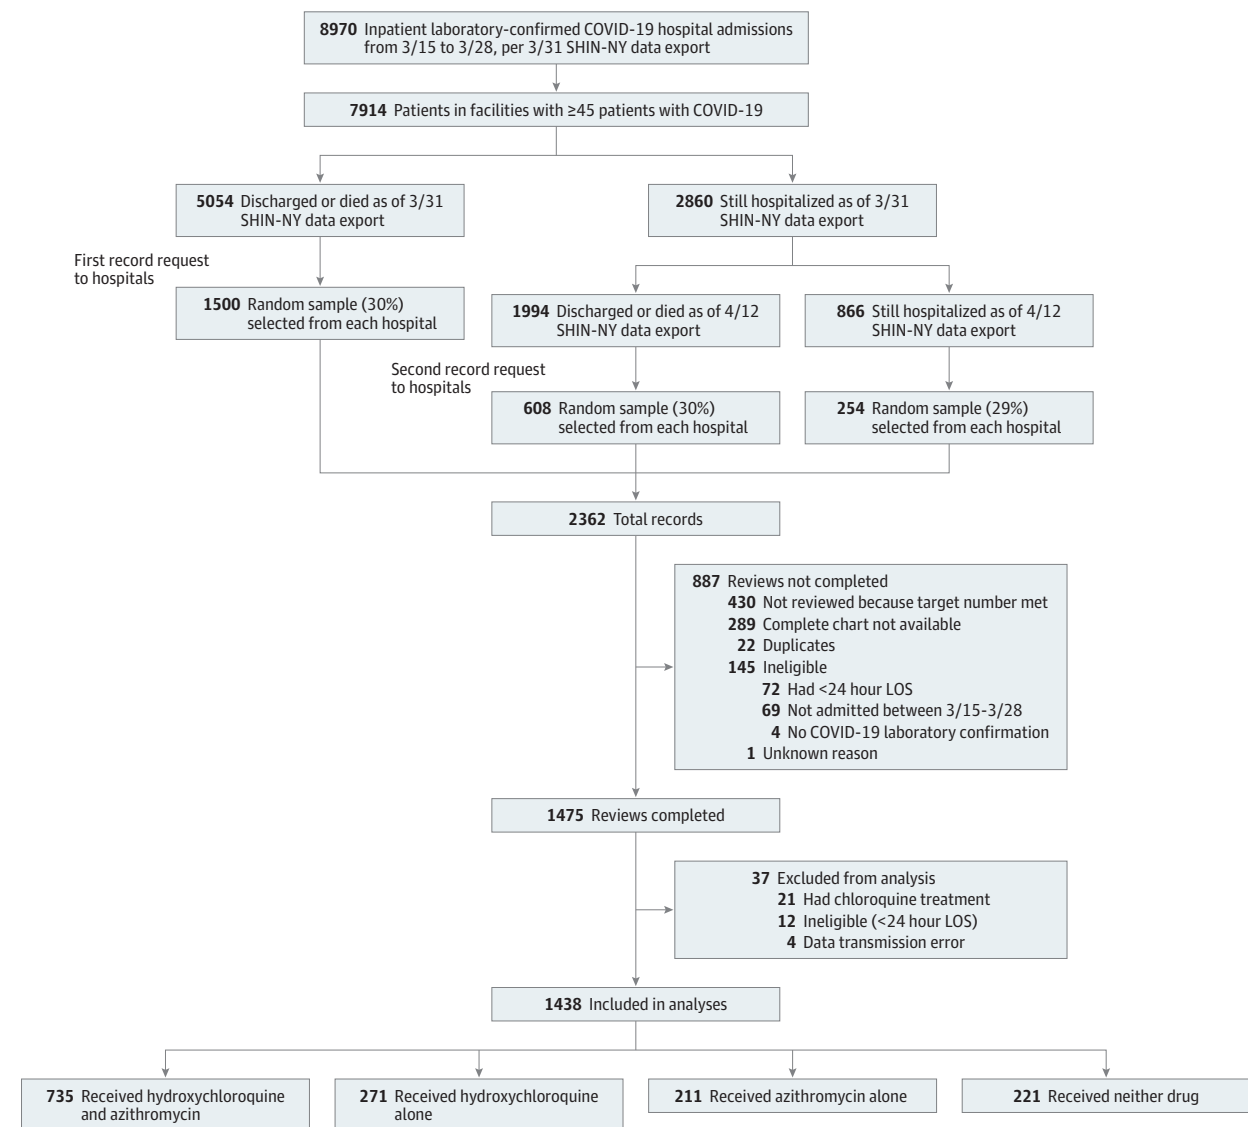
**8970** Inpatient laboratory-confirmed COVID-19 hospital admissions from 3/15 to 3/28, per 3/31 SHIN-NY data export

**7914** Patients in facilities with ≥45 patients with COVID-19

**5054** Discharged or died as of 3/31 SHIN-NY data export

**2860** Still hospitalized as of 3/31 SHIN-NY data export

First record request to hospitals

**1500** Random sample (30%) selected from each hospital

**1994** Discharged or died as of 4/12 SHIN-NY data export

**866** Still hospitalized as of 4/12 SHIN-NY data export

Second record request to hospitals

**608** Random sample (30%) selected from each hospital

**254** Random sample (29%) selected from each hospital

**2362** Total records

**887** Reviews not completed
**430** Not reviewed because target number met
**289** Complete chart not available
**22** Duplicates
**145** Ineligible
**72** Had <24 hour LOS
**69** Not admitted between 3/15-3/28
**4** No COVID-19 laboratory confirmation
**1** Unknown reason

**1475** Reviews completed

**37** Excluded from analysis
**21** Had chloroquine treatment
**12** Ineligible (<24 hour LOS)
**4** Data transmission error

**1438** Included in analyses

**735** Received hydroxychloroquine and azithromycin

**271** Received hydroxychloroquine alone

**211** Received azithromycin alone

**221** Received neither drug